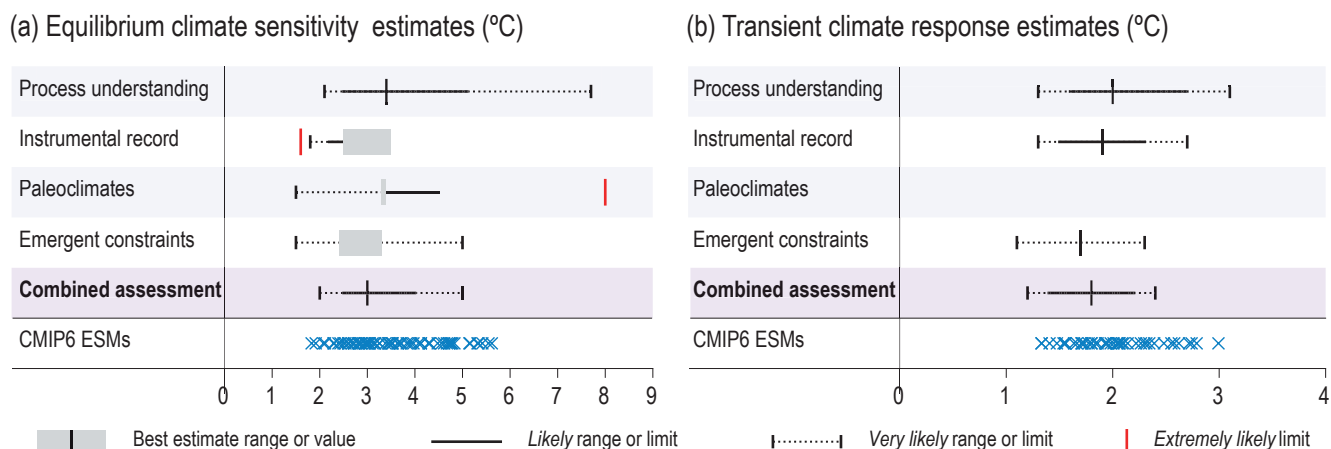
(a) Equilibrium climate sensitivity estimates (ºC)

Process understanding
Instrumental record
Paleoclimates
Emergent constraints
**Combined assessment**
CMIP6 ESMs

0 1 2 3 4 5 6 7 8 9

(b) Transient climate response estimates (ºC)

Process understanding
Instrumental record
Paleoclimates
Emergent constraints
**Combined assessment**
CMIP6 ESMs

0 1 2 3 4

Best estimate range or value
*Likely* range or limit
*Very likely* range or limit
*Extremely likely* limit